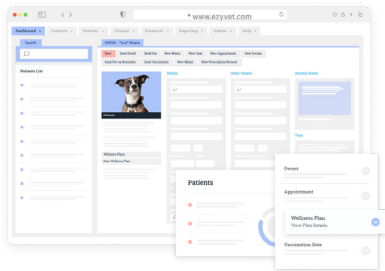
www.ezyvet.com

Dashboard | Contacts | Patients | Clinical | Financial | Reporting | Admin | Help

Search

Patients List

HOSUN - "Scout" Wangen

Save | Send Email | Send Fax | New Memo | New Case | New Appointment | New Invoice
Send Pet on Reminder | Send Vaccination | New Memo | New Prescription Request

Patient

Wellness Plans
View Wellness Plan

Patients

Owner

Appointment

Wellness Plan
View Plan Details

Vaccination Date